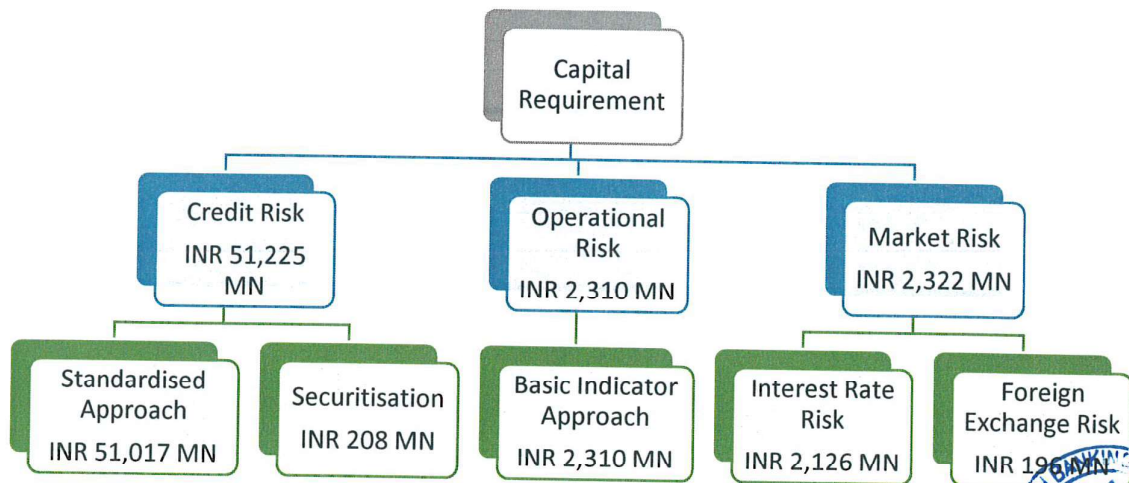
Capital Requirement

Credit Risk
INR 51,225 MN

Operational Risk
INR 2,310 MN

Market Risk
INR 2,322 MN

Standardised Approach
INR 51,017 MN

Securitisation
INR 208 MN

Basic Indicator Approach
INR 2,310 MN

Interest Rate Risk
INR 2,126 MN

Foreign Exchange Risk
INR 196 MN